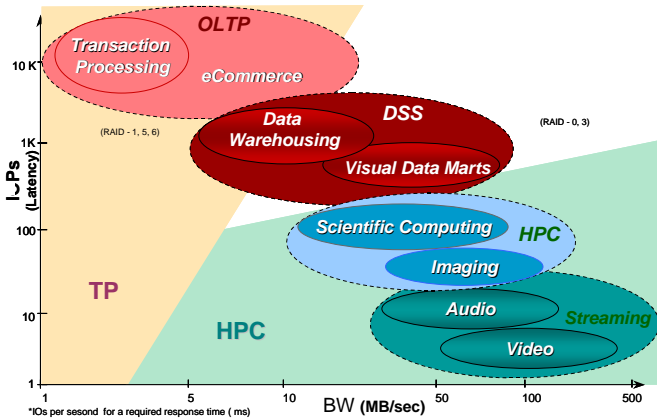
OLTP

Transaction Processing

eCommerce

10 K

(RAID - 1, 5, 6)

1K

Data Warehousing

DSS

Visual Data Marts

(RAID - 0, 3)

I/Ps (Latency)

100

Scientific Computing

HPC

Imaging

TP

10

HPC

Audio

Streaming

Video

1

1

5

10

50

100

500

BW (MB/sec)

*IOs per sesond for a required response time ( ms)